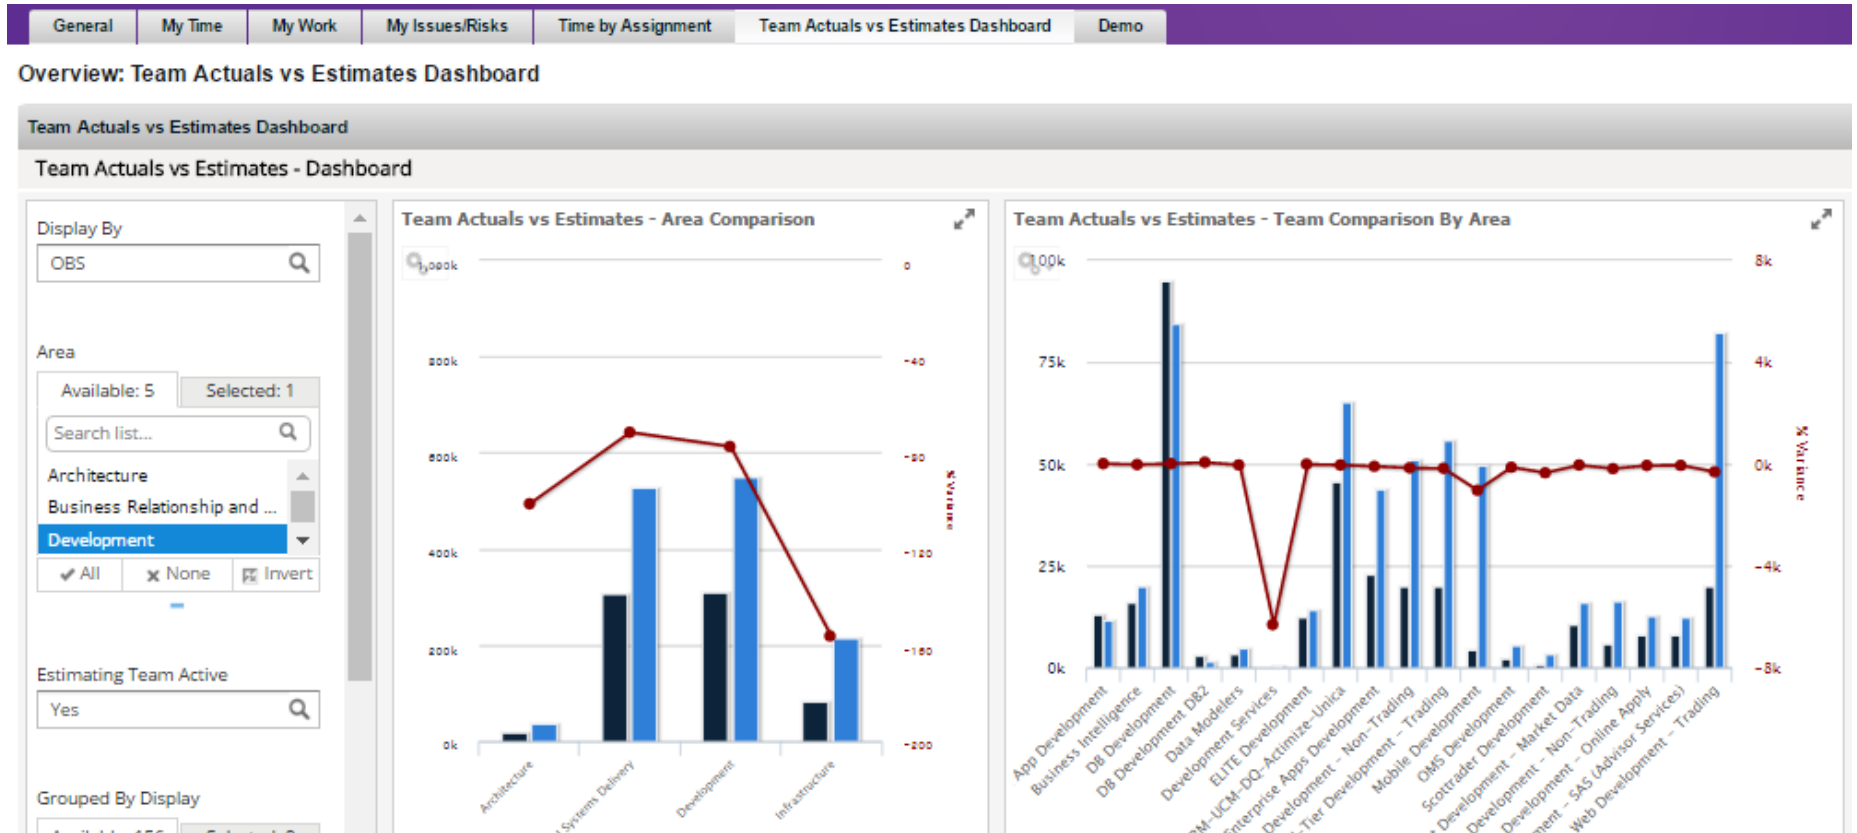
General | My Time | My Work | My Issues/Risks | Time by Assignment | Team Actuals vs Estimates Dashboard | Demo

Overview: Team Actuals vs Estimates Dashboard

Team Actuals vs Estimates Dashboard

Team Actuals vs Estimates - Dashboard

Display By

OBS

Area

Available: 5

Selected: 1

Search list...

Architecture

Business Relationship and ...

Development

All

None

Invert

Estimating Team Active

Yes

Grouped By Display

Team Actuals vs Estimates - Area Comparison

1,000k
800k
600k
400k
200k
0k

0
-40
-80
-120
-160
-200

% Variance

Architecture
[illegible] Systems Delivery
Development
Infrastructure

Team Actuals vs Estimates - Team Comparison By Area

100k
75k
50k
25k
0k

8k
4k
0k
-4k
-8k

% Variance

App Development
Business Intelligence
DB Development
DB Development DB2
Data Modelers
Development Services
ELITE Development
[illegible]M-UCM-DQ-Actimize-Unica
Enterprise Apps Development
Development - Non-Trading
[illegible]-Tier Development - Trading
Mobile Development
OMS Development
Scottrader Development
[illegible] Development - Market Data
Development - Non-Trading
Development - Online Apply
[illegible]ent - SAS (Advisor Services)
Web Development - Trading